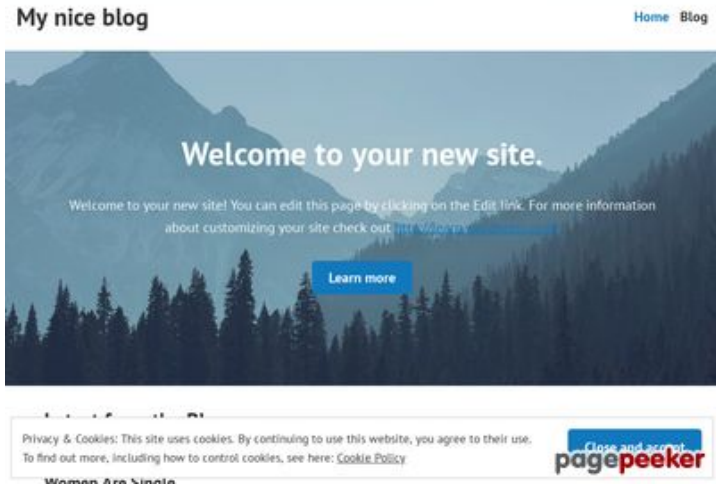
My nice blog

Home Blog

Welcome to your new site.

Welcome to your new site! You can edit this page by clicking on the Edit link. For more information about customizing your site check out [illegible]

Learn more

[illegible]

Privacy & Cookies: This site uses cookies. By continuing to use this website, you agree to their use.
To find out more, including how to control cookies, see here: Cookie Policy

Close and accept

pagepeeker

Women Are Single